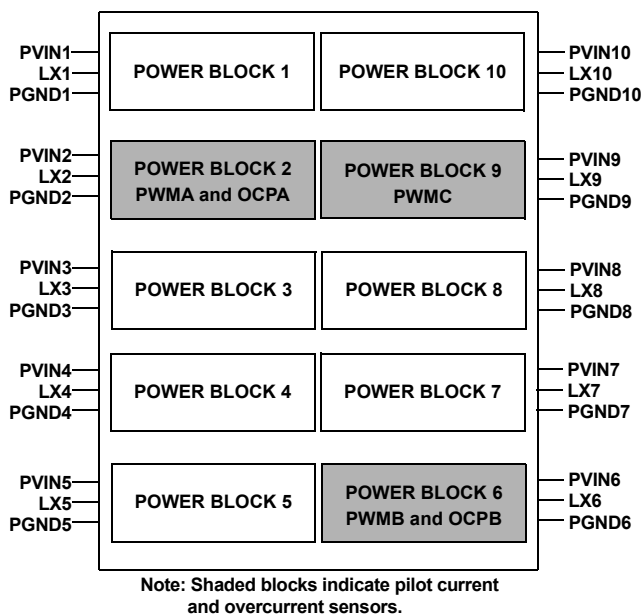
PVIN1
LX1
PGND1

POWER BLOCK 1

POWER BLOCK 10

PVIN10
LX10
PGND10

PVIN2
LX2
PGND2

POWER BLOCK 2
PWMA and OCPA

POWER BLOCK 9
PWMC

PVIN9
LX9
PGND9

PVIN3
LX3
PGND3

POWER BLOCK 3

POWER BLOCK 8

PVIN8
LX8
PGND8

PVIN4
LX4
PGND4

POWER BLOCK 4

POWER BLOCK 7

PVIN7
LX7
PGND7

PVIN5
LX5
PGND5

POWER BLOCK 5

POWER BLOCK 6
PWMB and OCPB

PVIN6
LX6
PGND6

Note: Shaded blocks indicate pilot current and overcurrent sensors.